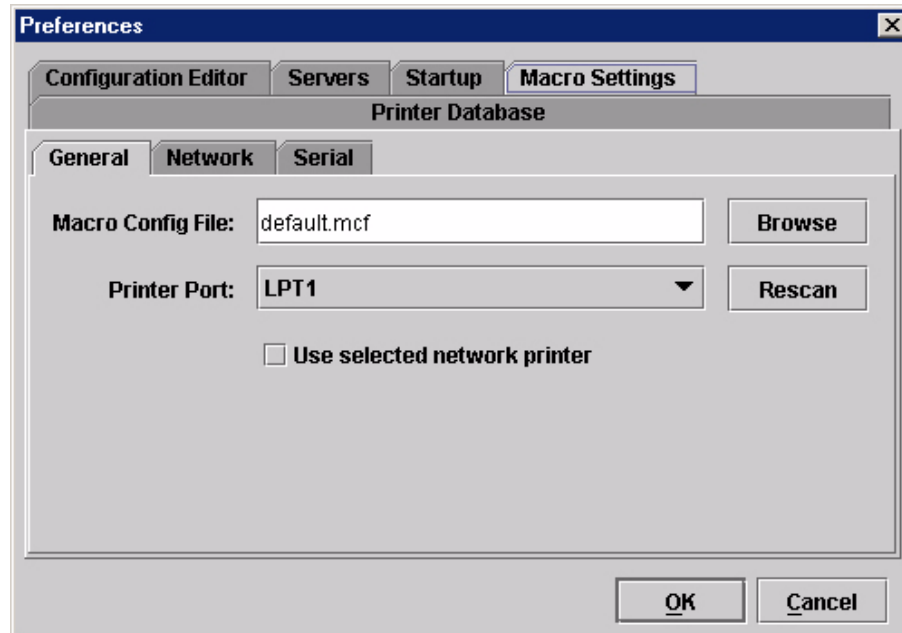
Preferences

Configuration Editor | Servers | Startup | Macro Settings
Printer Database

General | Network | Serial

Macro Config File: default.mcf Browse

Printer Port: LPT1 Rescan

Use selected network printer

OK Cancel